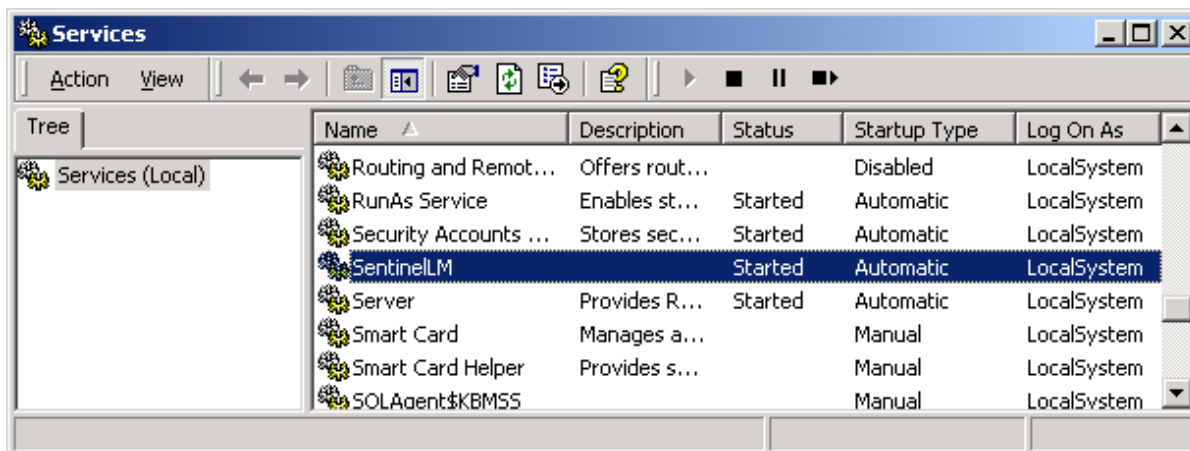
Services

Action View

Tree

Services (Local)

| Name | Description | Status | Startup Type | Log On As |
|---|---|---|---|---|
| Routing and Remot... | Offers rout... | | Disabled | LocalSystem |
| RunAs Service | Enables st... | Started | Automatic | LocalSystem |
| Security Accounts ... | Stores sec... | Started | Automatic | LocalSystem |
| SentinelLM | | Started | Automatic | LocalSystem |
| Server | Provides R... | Started | Automatic | LocalSystem |
| Smart Card | Manages a... | | Manual | LocalSystem |
| Smart Card Helper | Provides s... | | Manual | LocalSystem |
| SQLAgent$KBMSS | | | Manual | LocalSystem |